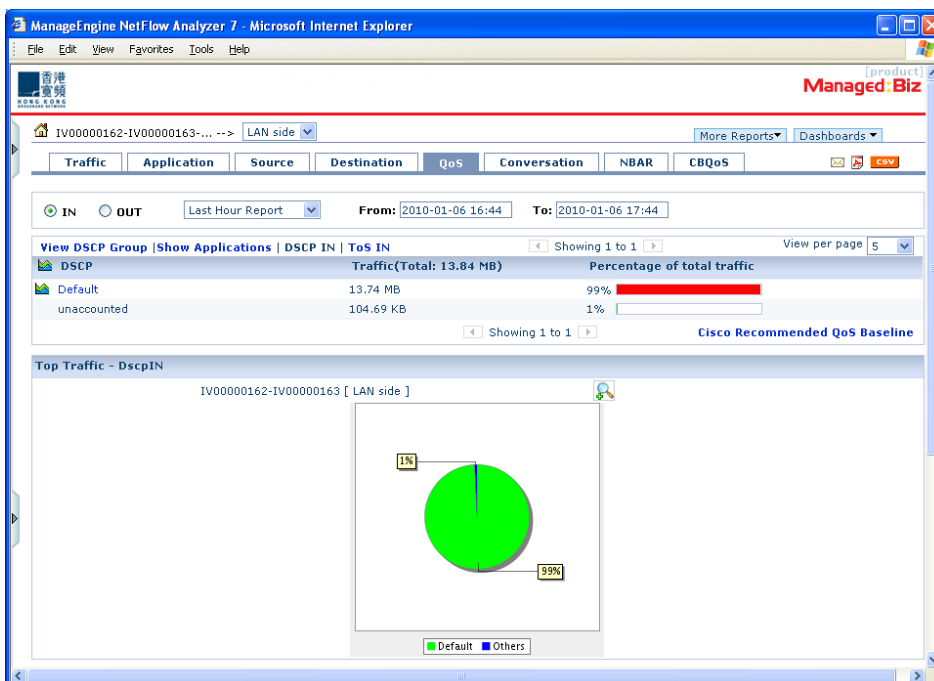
ManageEngine NetFlow Analyzer 7 - Microsoft Internet Explorer

File Edit View Favorites Tools Help

香港寬頻 HONG KONG BROADBAND NETWORK

[product] Managed:Biz

IV00000162-IV00000163-... --> LAN side

More Reports Dashboards

Traffic Application Source Destination QoS Conversation NBAR CBQoS

CSV

IN OUT Last Hour Report From: 2010-01-06 16:44 To: 2010-01-06 17:44

View DSCP Group |Show Applications | DSCP IN | ToS IN

Showing 1 to 1

View per page 5

| DSCP | Traffic(Total: 13.84 MB) | Percentage of total traffic |
|---|---|---|
| Default | 13.74 MB | 99% |
| unaccounted | 104.69 KB | 1% |

Showing 1 to 1

Cisco Recommended QoS Baseline

Top Traffic - DscpIN

IV00000162-IV00000163 [ LAN side ]

1%

99%

Default Others